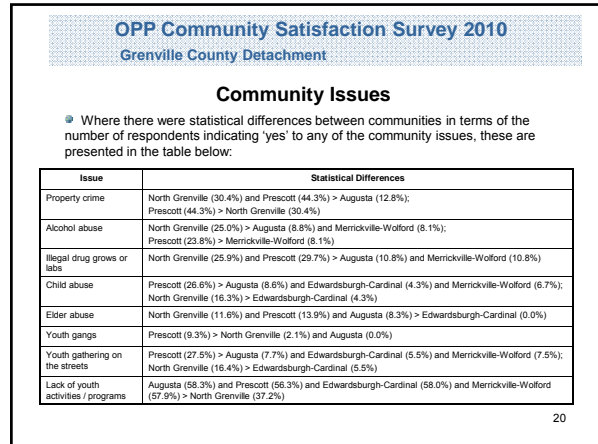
OPP Community Satisfaction Survey 2010

Grenville County Detachment

Community Issues

Where there were statistical differences between communities in terms of the number of respondents indicating 'yes' to any of the community issues, these are presented in the table below:

| Issue | Statistical Differences |
|---|---|
| Property crime | North Grenville (30.4%) and Prescott (44.3%) > Augusta (12.8%); Prescott (44.3%) > North Grenville (30.4%) |
| Alcohol abuse | North Grenville (25.0%) > Augusta (8.8%) and Merrickville-Wolford (8.1%); Prescott (23.8%) > Merrickville-Wolford (8.1%) |
| Illegal drug grows or labs | North Grenville (25.9%) and Prescott (29.7%) > Augusta (10.8%) and Merrickville-Wolford (10.8%) |
| Child abuse | Prescott (26.6%) > Augusta (8.6%) and Edwardsburgh-Cardinal (4.3%) and Merrickville-Wolford (6.7%); North Grenville (16.3%) > Edwardsburgh-Cardinal (4.3%) |
| Elder abuse | North Grenville (11.6%) and Prescott (13.9%) and Augusta (8.3%) > Edwardsburgh-Cardinal (0.0%) |
| Youth gangs | Prescott (9.3%) > North Grenville (2.1%) and Augusta (0.0%) |
| Youth gathering on the streets | Prescott (27.5%) > Augusta (7.7%) and Edwardsburgh-Cardinal (5.5%) and Merrickville-Wolford (7.5%); North Grenville (16.4%) > Edwardsburgh-Cardinal (5.5%) |
| Lack of youth activities / programs | Augusta (58.3%) and Prescott (56.3%) and Edwardsburgh-Cardinal (58.0%) and Merrickville-Wolford (57.9%) > North Grenville (37.2%) |

20